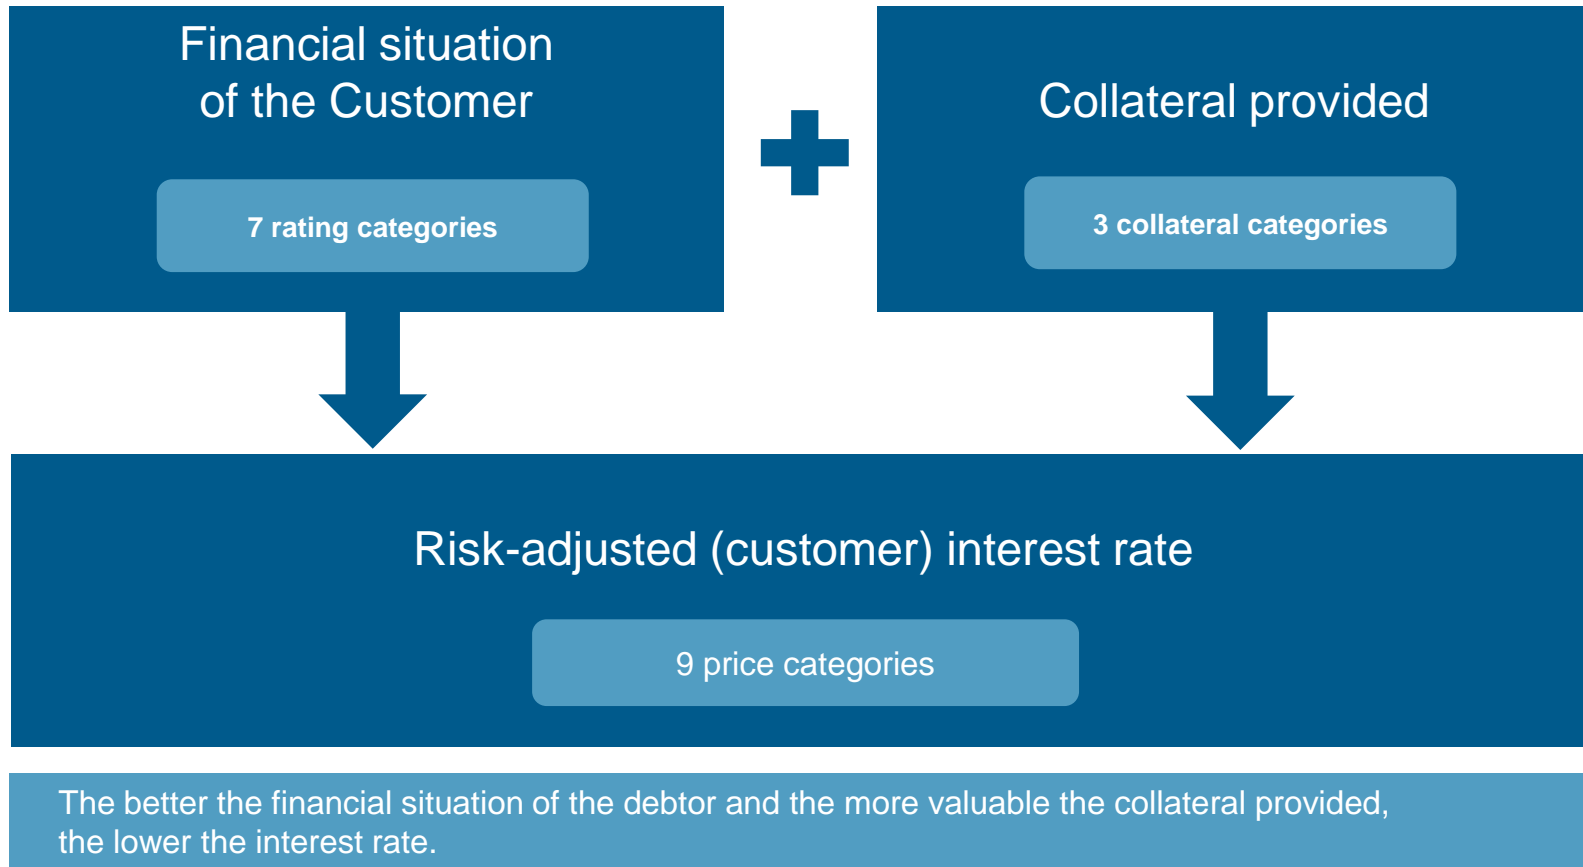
Financial situation of the Customer

7 rating categories

Collateral provided

3 collateral categories

Risk-adjusted (customer) interest rate

9 price categories

The better the financial situation of the debtor and the more valuable the collateral provided, the lower the interest rate.